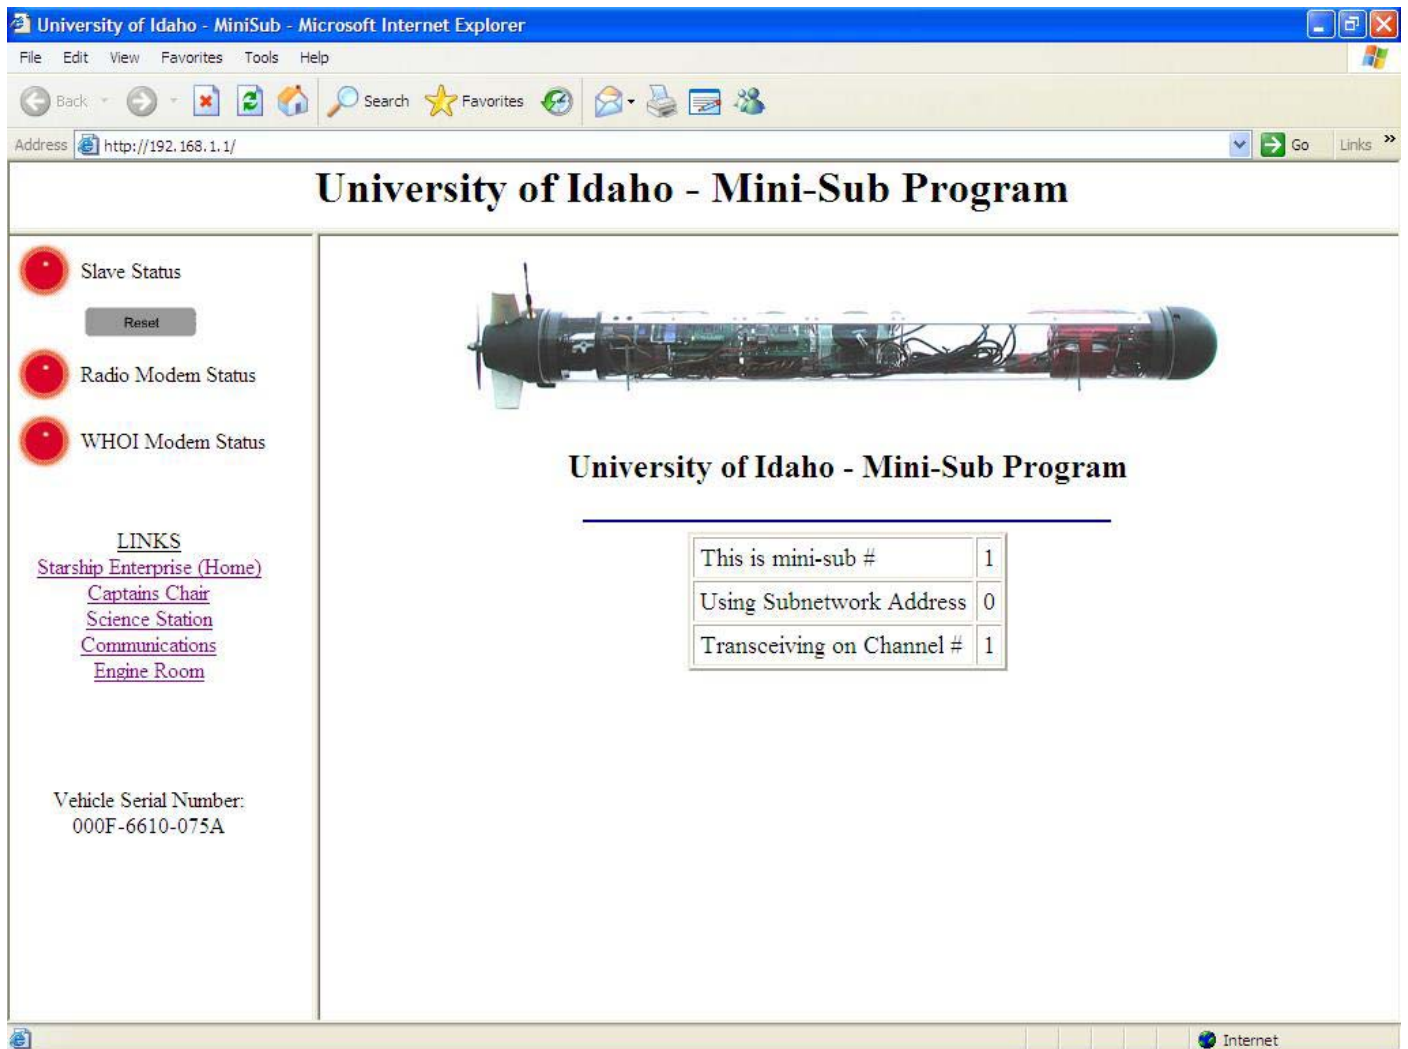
University of Idaho - MiniSub - Microsoft Internet Explorer

File Edit View Favorites Tools Help

Back Search Favorites

Address http://192.168.1.1/ Go Links »

University of Idaho - Mini-Sub Program

Slave Status

Reset

Radio Modem Status

WHOI Modem Status

LINKS
Starship Enterprise (Home)
Captains Chair
Science Station
Communications
Engine Room

Vehicle Serial Number:
000F-6610-075A

University of Idaho - Mini-Sub Program

| This is mini-sub # | 1 |
|---|---|
| Using Subnetwork Address | 0 |
| Transceiving on Channel # | 1 |

Internet